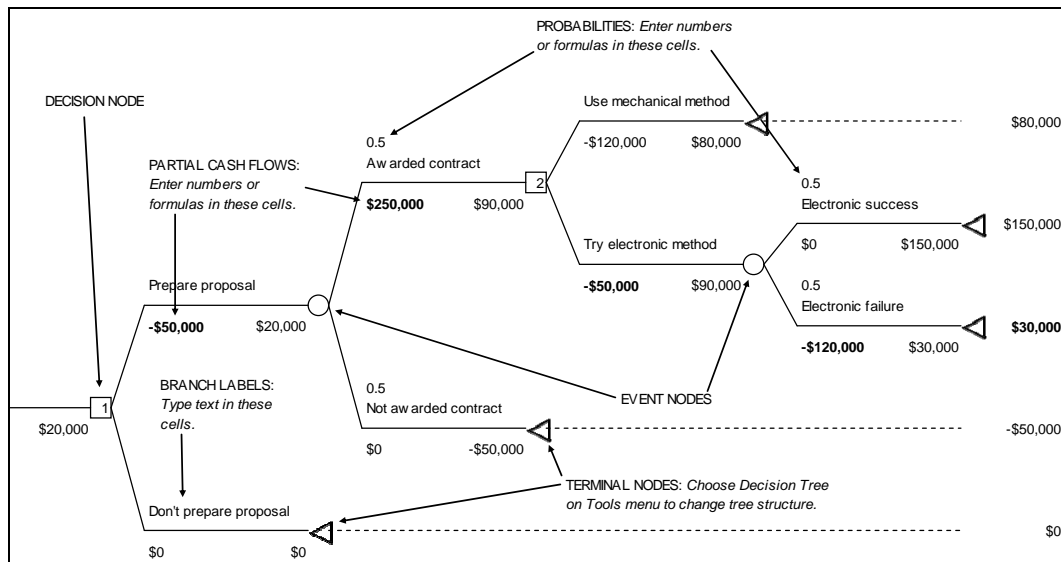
PROBABILITIES: *Enter numbers or formulas in these cells.*

DECISION NODE

Use mechanical method

$80,000

0.5

Awarded contract

-$120,000 $80,000

PARTIAL CASH FLOWS: *Enter numbers or formulas in these cells.*

2

0.5

Electronic success

$250,000 $90,000

$150,000

Try electronic method

$0 $150,000

Prepare proposal

-$50,000 $90,000

0.5

-$50,000 $20,000

Electronic failure

$30,000

-$120,000 $30,000

BRANCH LABELS: *Type text in these cells.*

0.5

1

Not awarded contract

EVENT NODES

$20,000

-$50,000

$0 -$50,000

TERMINAL NODES: *Choose Decision Tree on Tools menu to change tree structure.*

Don't prepare proposal

$0

$0 $0